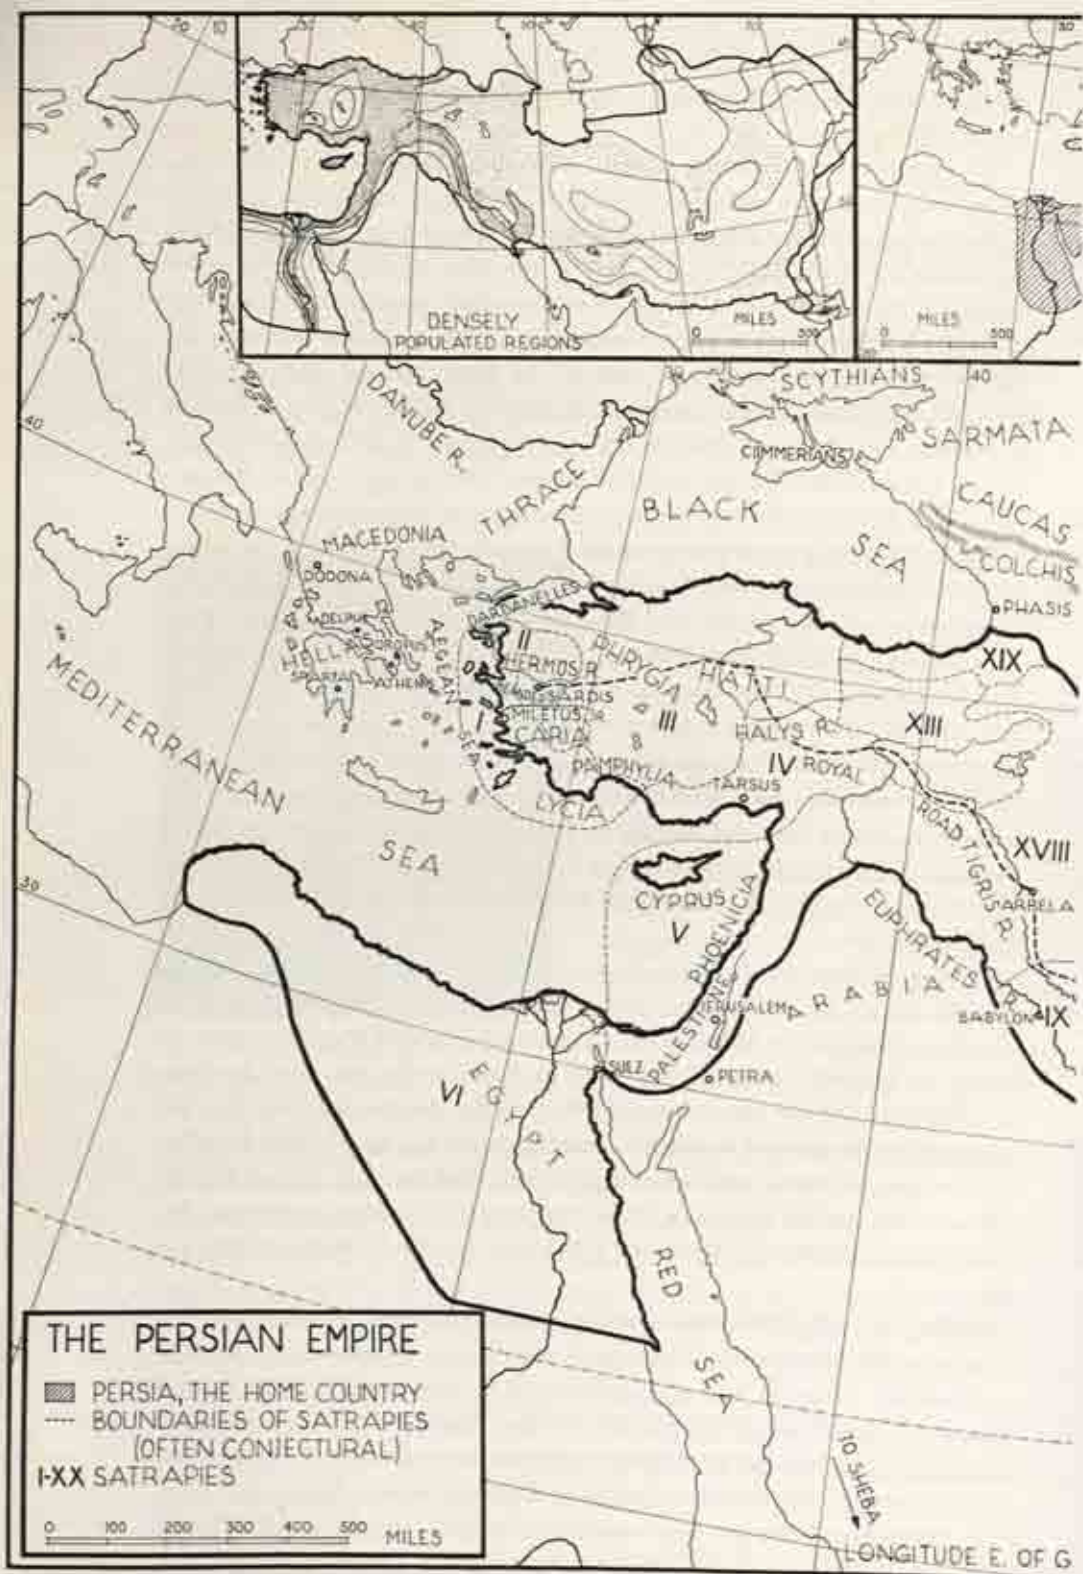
10
20
30
DENSELY POPULATED REGIONS
0 MILES 500
0 MILES 500
40
40
DANUBE R.
SCYTHIANS
CIMMERIANS
SARMATA
CAUCAS
COLCHIS
PHASIS
THRACE
BLACK
SEA
MACEDONIA
DODONA
DELPHI
HELLAS
SPARTA
ATHENS
AEGEAN
SEA
DARDANELLES
II
HERMOS R.
SARDIS
MILETUS
I
PHRYGIA
HATTI
III
CARIA
HALYS R.
XIII
XIX
PAMPHYLIA
TARSUS
IV ROYAL
ROAD
LYCIA
MEDITERRANEAN
SEA
30
CYPRUS
V
PHOENICIA
TIGRIS R.
XVIII
ARBELA
EUPHRATES R.
ARABIA
BABYLON
IX
JERUSALEM
PALESTINE
PETRA
SUEZ
VI
EGYPT
RED
SEA
TO SHEBA
LONGITUDE E. OF G.

THE PERSIAN EMPIRE
PERSIA, THE HOME COUNTRY
BOUNDARIES OF SATRAPIES (OFTEN CONJECTURAL)
I-XX SATRAPIES
0 100 200 300 400 500 MILES